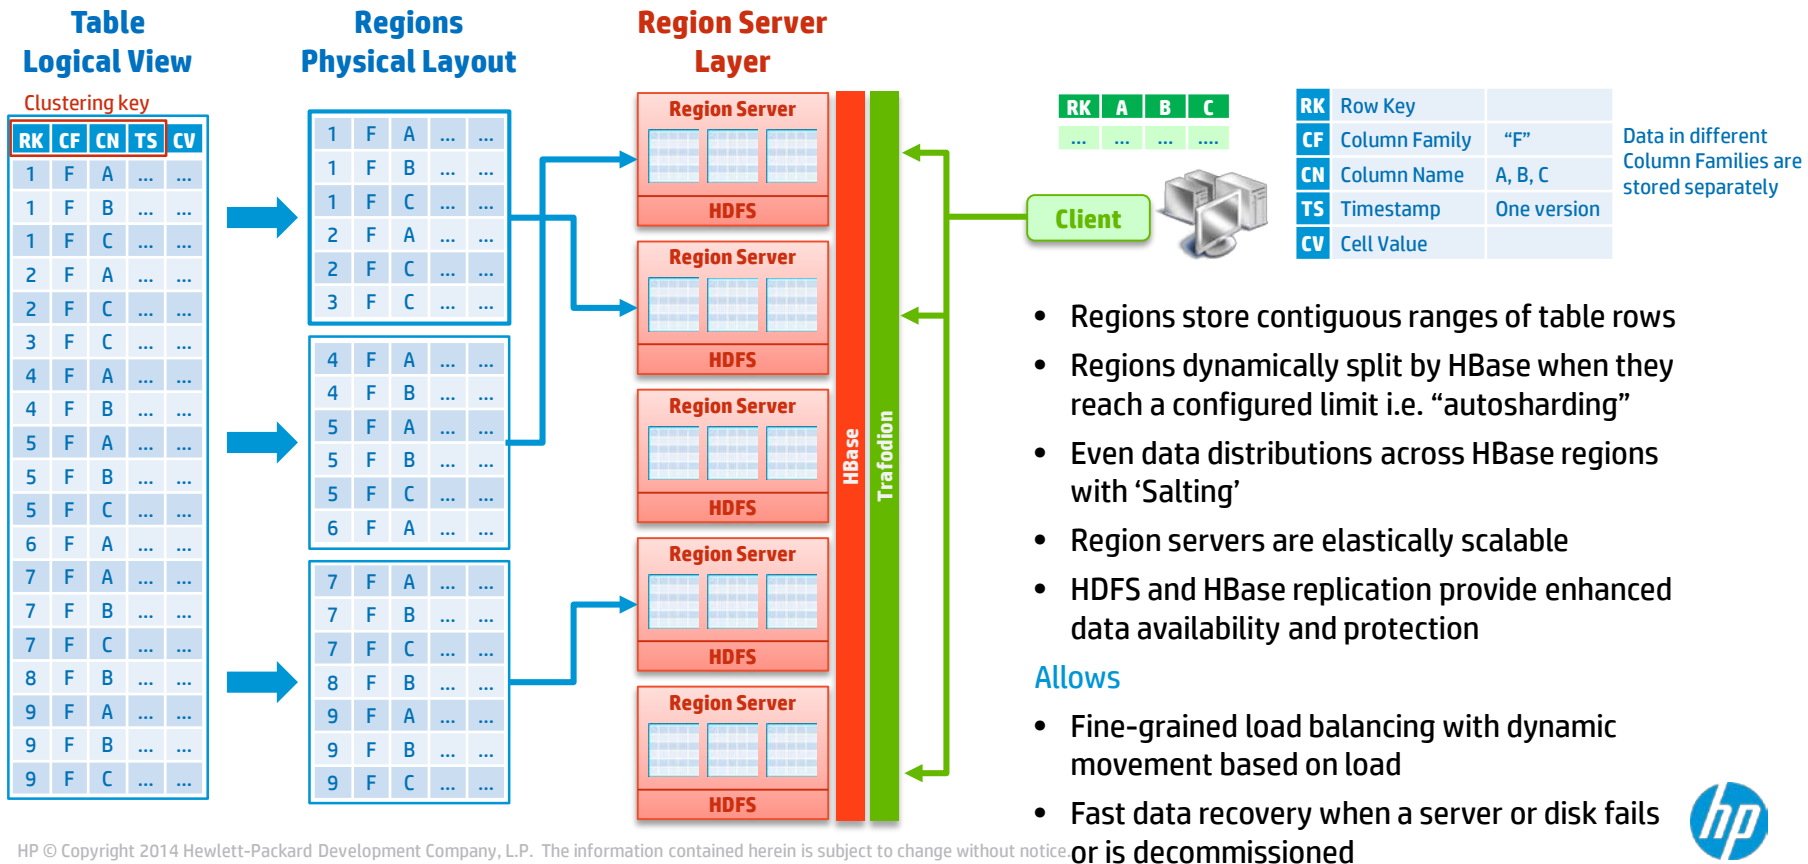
Table Logical View

Clustering key

| RK | CF | CN | TS | CV |
|---|---|---|---|---|
| 1 | F | A | ... | ... |
| 1 | F | B | ... | ... |
| 1 | F | C | ... | ... |
| 2 | F | A | ... | ... |
| 2 | F | C | ... | ... |
| 3 | F | C | ... | ... |
| 4 | F | A | ... | ... |
| 4 | F | B | ... | ... |
| 5 | F | A | ... | ... |
| 5 | F | B | ... | ... |
| 5 | F | C | ... | ... |
| 6 | F | A | ... | ... |
| 7 | F | A | ... | ... |
| 7 | F | B | ... | ... |
| 7 | F | C | ... | ... |
| 8 | F | B | ... | ... |
| 9 | F | A | ... | ... |
| 9 | F | B | ... | ... |
| 9 | F | C | ... | ... |

Regions Physical Layout

| 1 | F | A | ... | ... |
|---|---|---|---|---|
| 1 | F | B | ... | ... |
| 1 | F | C | ... | ... |
| 2 | F | A | ... | ... |
| 2 | F | C | ... | ... |
| 3 | F | C | ... | ... |

| 4 | F | A | ... | ... |
|---|---|---|---|---|
| 4 | F | B | ... | ... |
| 5 | F | A | ... | ... |
| 5 | F | B | ... | ... |
| 5 | F | C | ... | ... |
| 6 | F | A | ... | ... |

| 7 | F | A | ... | ... |
|---|---|---|---|---|
| 7 | F | B | ... | ... |
| 7 | F | C | ... | ... |
| 8 | F | B | ... | ... |
| 9 | F | A | ... | ... |
| 9 | F | B | ... | ... |
| 9 | F | C | ... | ... |

Region Server Layer

Region Server
HDFS
Region Server
HDFS
Region Server
HDFS
Region Server
HDFS
Region Server
HDFS

HBase
Trafodion

| RK | A | B | C |
|---|---|---|---|
| ... | ... | ... | .... |

Client

| RK | Row Key | |
|---|---|---|
| CF | Column Family | “F” |
| CN | Column Name | A, B, C |
| TS | Timestamp | One version |
| CV | Cell Value | |

Data in different Column Families are stored separately

• Regions store contiguous ranges of table rows
• Regions dynamically split by HBase when they reach a configured limit i.e. “autosharding”
• Even data distributions across HBase regions with ‘Salting’
• Region servers are elastically scalable
• HDFS and HBase replication provide enhanced data availability and protection

Allows
• Fine-grained load balancing with dynamic movement based on load
• Fast data recovery when a server or disk fails or is decommissioned

HP © Copyright 2014 Hewlett-Packard Development Company, L.P. The information contained herein is subject to change without notice.

hp